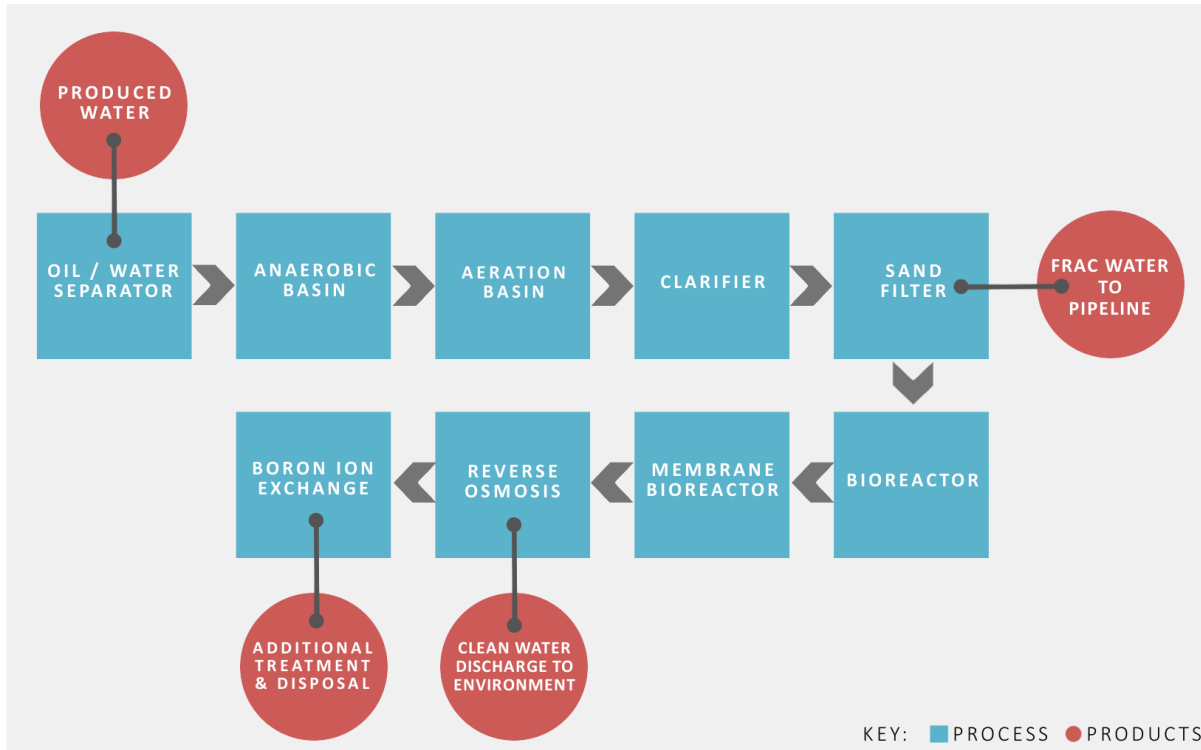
PRODUCED WATER

OIL / WATER SEPARATOR

ANAEROBIC BASIN

AERATION BASIN

CLARIFIER

SAND FILTER

FRAC WATER TO PIPELINE

BIOREACTOR

MEMBRANE BIOREACTOR

REVERSE OSMOSIS

BORON ION EXCHANGE

ADDITIONAL TREATMENT & DISPOSAL

CLEAN WATER DISCHARGE TO ENVIRONMENT

KEY: PROCESS PRODUCTS